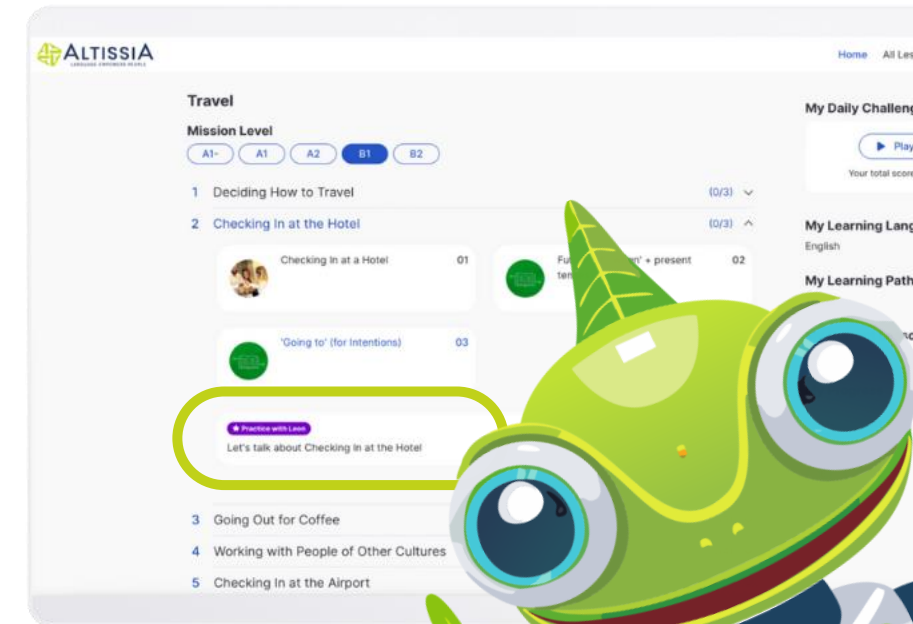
ALTISSIA
LANGUAGE EMPOWERS PEOPLE

Home All Les

Travel

Mission Level

A1- A1 A2 B1 B2

1 Deciding How to Travel (0/3)

2 Checking In at the Hotel (0/3)

Checking In at a Hotel 01

Fu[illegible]n' + present ten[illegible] 02

'Going to' (for Intentions) 03

Practice with Leon
Let's talk about Checking In at the Hotel

3 Going Out for Coffee

4 Working with People of Other Cultures

5 Checking In at the Airport

My Daily Challeng

Play

Your total score

My Learning Lang
English

My Learning Path